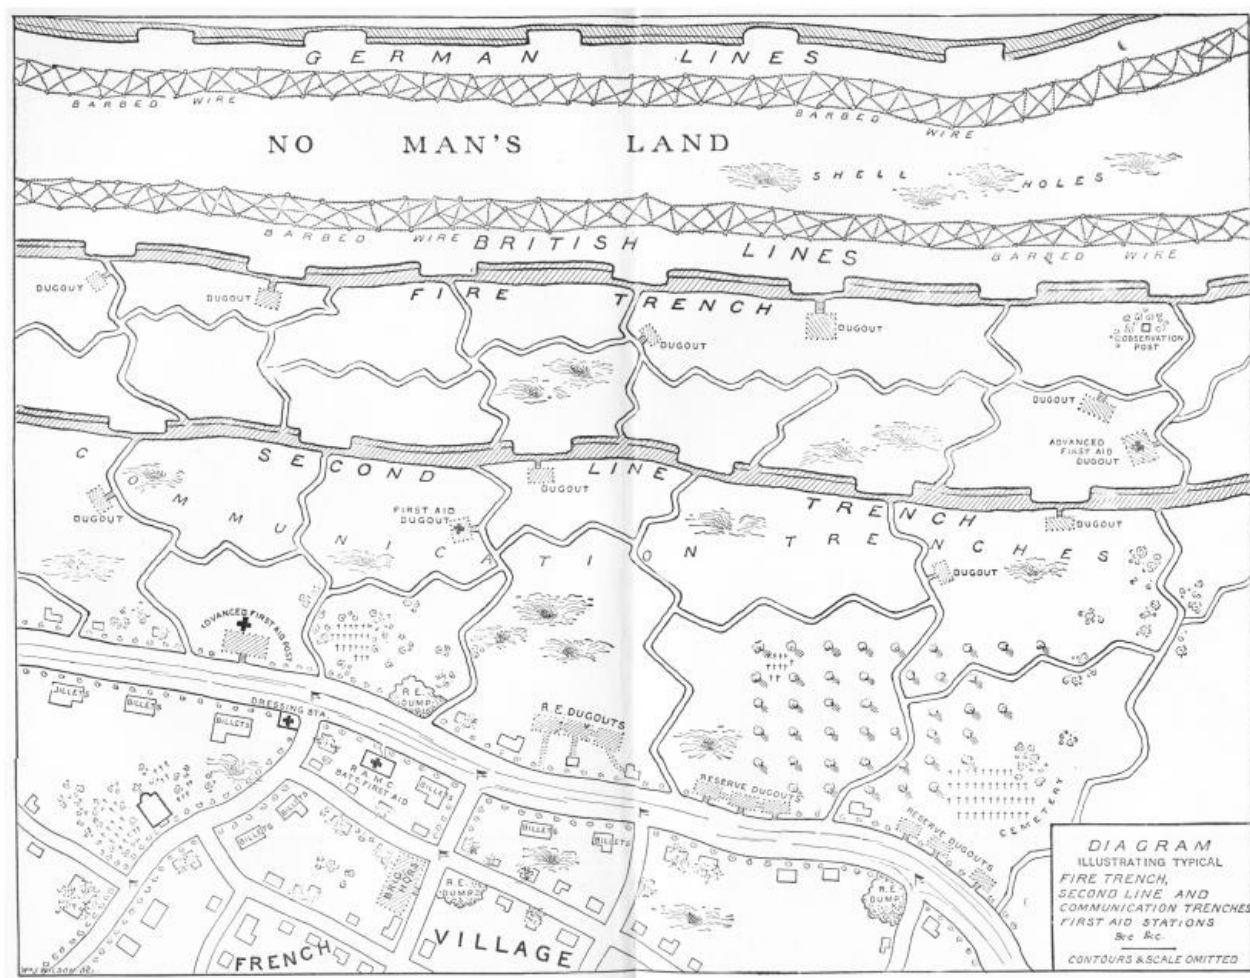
GERMAN LINES

BARBED WIRE

BARBED WIRE

NO MAN'S LAND

SHELL HOLES

BARBED WIRE BRITISH LINES

BARBED WIRE

DUGOUT

DUGOUT

FIRE TRENCH

DUGOUT

DUGOUT

OBSERVATION POST

DUGOUT

ADVANCED FIRST AID DUGOUT

SECOND LINE TRENCH

DUGOUT

DUGOUT

FIRST AID DUGOUT

DUGOUT

DUGOUT

COMMUNICATION TRENCHES

ADVANCED FIRST AID POST

R.E. DUMP

BILLETS

BILLETS

BILLETS

DRESSING STA.

R.E. DUGOUTS

R.A.M.C. BATT. FIRST AID

BILLETS

RESERVE DUGOUTS

BILLETS

BILLETS

BILLETS

BILLETS

BRIG. HQRS

R.E. DUMP

RESERVE DUGOUTS

CEMETERY

R.E. DUMP

FRENCH VILLAGE

DIAGRAM ILLUSTRATING TYPICAL FIRE TRENCH, SECOND LINE AND COMMUNICATION TRENCHES FIRST AID STATIONS &c &c.

CONTOURS & SCALE OMITTED

W.J. WILSON DEL.